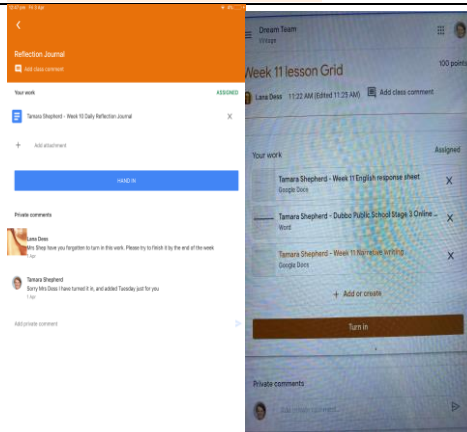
Reflection Journal

Add class comment

Your work

ASSIGNED

Tamara Shepherd - Week 10 Daily Reflection Journal

X

+ Add attachment

HAND IN

Private comments

Lana Doss

Mrs Shep have you forgotten to turn in this work. Please try to finish it by the end of the week

Tamara Shepherd

Sorry Mrs Doss I have turned it in, and added Tuesday just for you

Add private comment

Dream Team

Week 11 lesson Grid

100 points

Lana Doss 11:22 AM (Edited 11:25 AM) Add class comment

Your work

Assigned

Tamara Shepherd - Week 11 English response sheet
Google Docs

X

Tamara Shepherd - Dubbo Public School Stage 3 Online ...
Word

X

Tamara Shepherd - Week 11 Narrative writing
Google Docs

X

+ Add or create

Turn in

Private comments

Add private comment